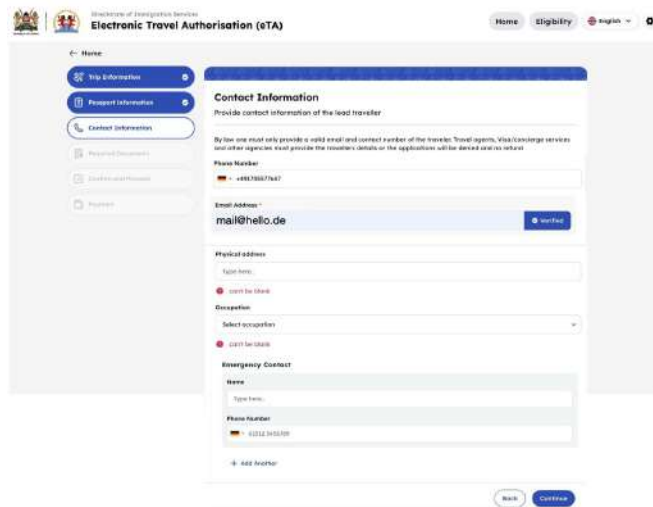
Directorate of Immigration Services
Electronic Travel Authorisation (eTA)

Home
Eligibility
English

← Home

Trip Information
Passport Information
Contact Information
Required Documents
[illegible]
Payment

Contact Information
Provide contact information of the lead traveller

By law one must only provide a valid email and contact number of the traveler. Travel agents, Visa/concierge services and other agencies must provide the travellers details or the applications will be denied and no refund.

Phone Number
+491785577667

Email Address *
mail@hello.de
Verified

Physical address
Type here...
can't be blank

Occupation
Select occupation
can't be blank

Emergency Contact

Name
Type here...

Phone Number
01512 3456789

+ Add Another

Back
Continue